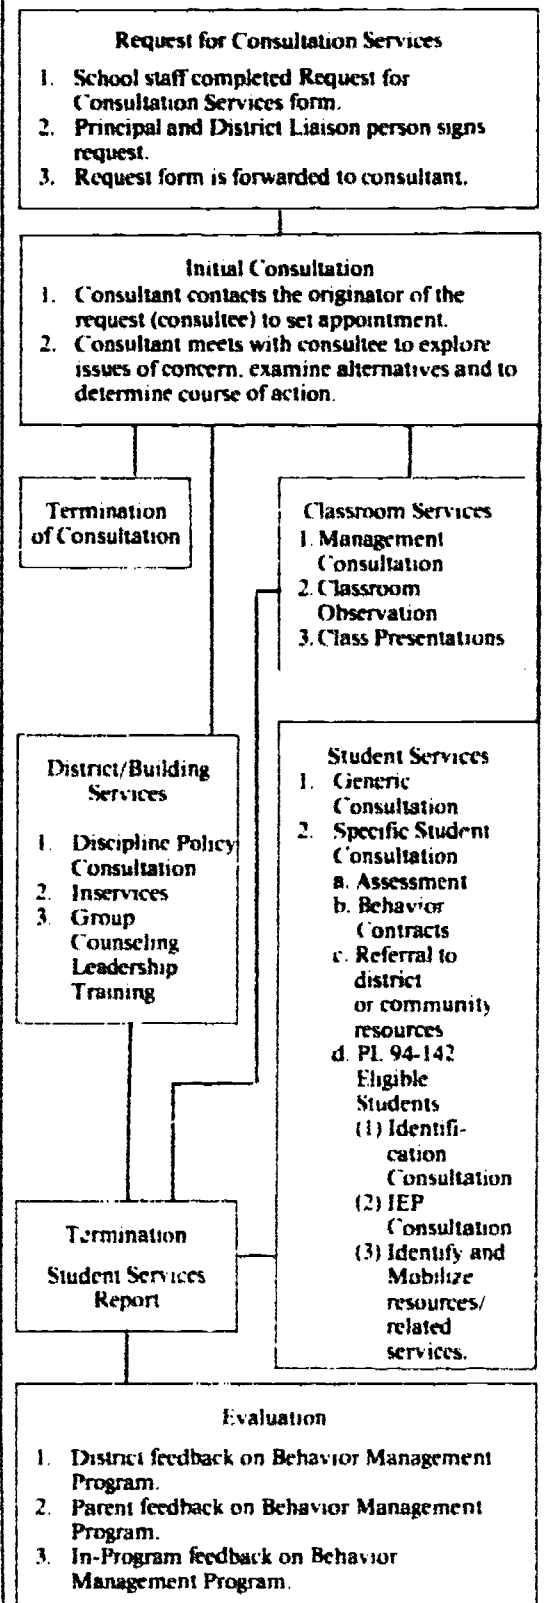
Request for Consultation Services

1. School staff completed Request for Consultation Services form.
2. Principal and District Liaison person signs request.
3. Request form is forwarded to consultant.

Initial Consultation

1. Consultant contacts the originator of the request (consultee) to set appointment.
2. Consultant meets with consultee to explore issues of concern, examine alternatives and to determine course of action.

Termination of Consultation

Classroom Services
1. Management Consultation
2. Classroom Observation
3. Class Presentations

District/Building Services

1. Discipline Policy Consultation
2. Inservices
3. Group Counseling Leadership Training

Student Services
1. Generic Consultation
2. Specific Student Consultation
a. Assessment
b. Behavior Contracts
c. Referral to district or community resources
d. PL 94-142 Eligible Students
(1) Identification Consultation
(2) IEP Consultation
(3) Identify and Mobilize resources/related services.

Termination

Student Services Report

Evaluation

1. District feedback on Behavior Management Program.
2. Parent feedback on Behavior Management Program.
3. In-Program feedback on Behavior Management Program.